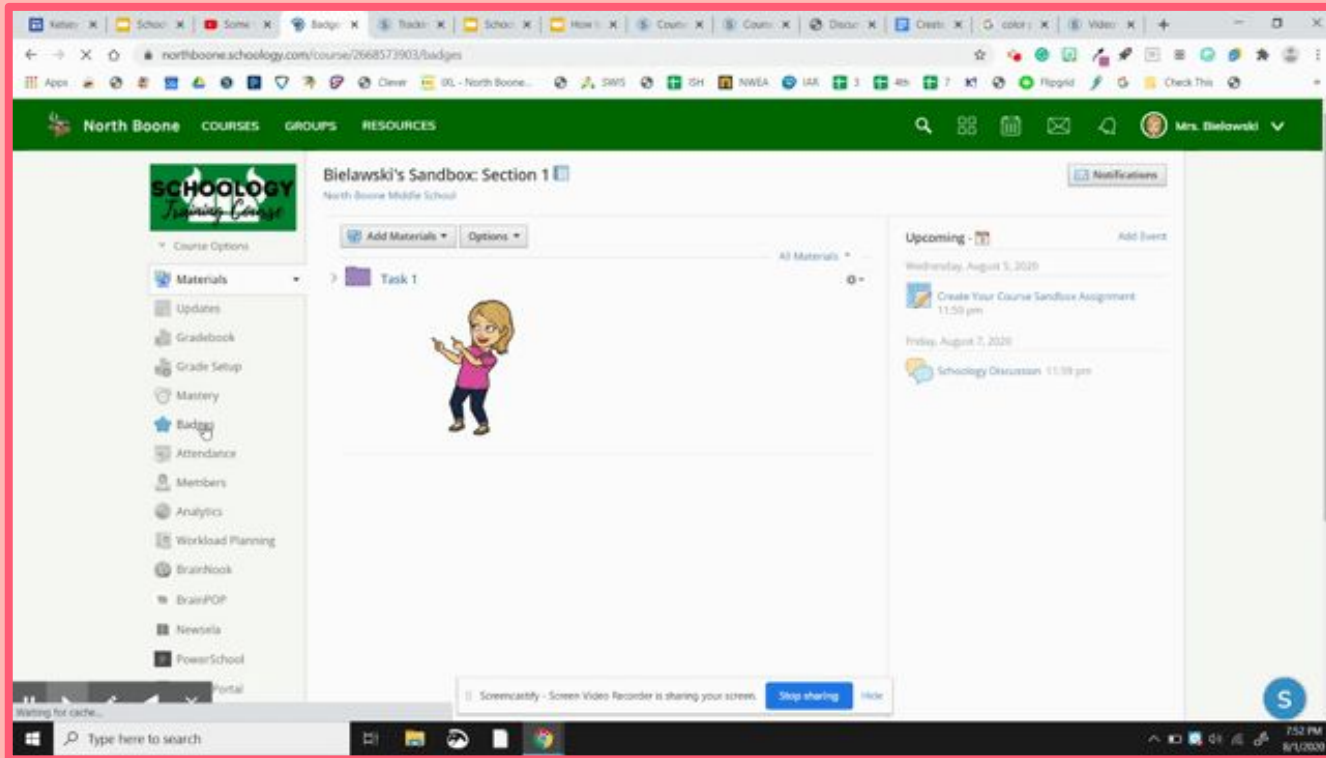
Kelsey | School | Some | Badges | Trackin | School | How t | Course | Course | Discus | Create | color | Video

northboone.schoology.com/course/2668573903/badges

Apps | Clever | IXL - North Boone... | SWS | ISH | NWEA | IAR | 3 | 4th | 7 | Flipgrid | Check This

North Boone COURSES GROUPS RESOURCES Mrs. Bielowski

SCHOOLOGY Training Course

Course Options

Materials
Updates
Gradebook
Grade Setup
Mastery
Badges
Attendance
Members
Analytics
Workload Planning
BrainNook
BrainPOP
Newsela
PowerSchool
Portal

Bielawski's Sandbox: Section 1
North Boone Middle School

Notifications

Add Materials ▾ Options ▾
All Materials ▾

Task 1

Upcoming -
Add Event
Wednesday, August 5, 2020
Create Your Course Sandbox Assignment
11:59 pm
Friday, August 7, 2020
Schoology Discussion 11:59 pm

Screencastify - Screen Video Recorder is sharing your screen. Stop sharing Hide

Waiting for cache...

Type here to search

7:52 PM
8/1/2020